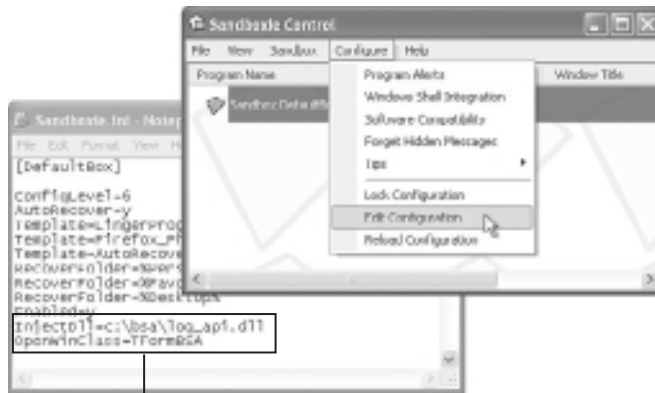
Sandboxie Control

File View Sandbox Configure Help

Program Name

Window Title

Sandbox DefaultBox

Program Alerts
Windows Shell Integration
Software Compatibility
Forget Hidden Messages
Tips
Lock Configuration
Edit Configuration
Reload Configuration

Sandboxie.ini - Notep

File Edit Format View H

[DefaultBox]

ConfigLevel=6
AutoRecover=y
Template=LingerProg
Template=Firefox_Ph
Template=AutoRecove
RecoverFolder=%Pers
RecoverFolder=%Favo
RecoverFolder=%Desktop%
Enabled=y
InjectDll=c:\bsa\log_api.dll
OpenWinClass=TFormBSA